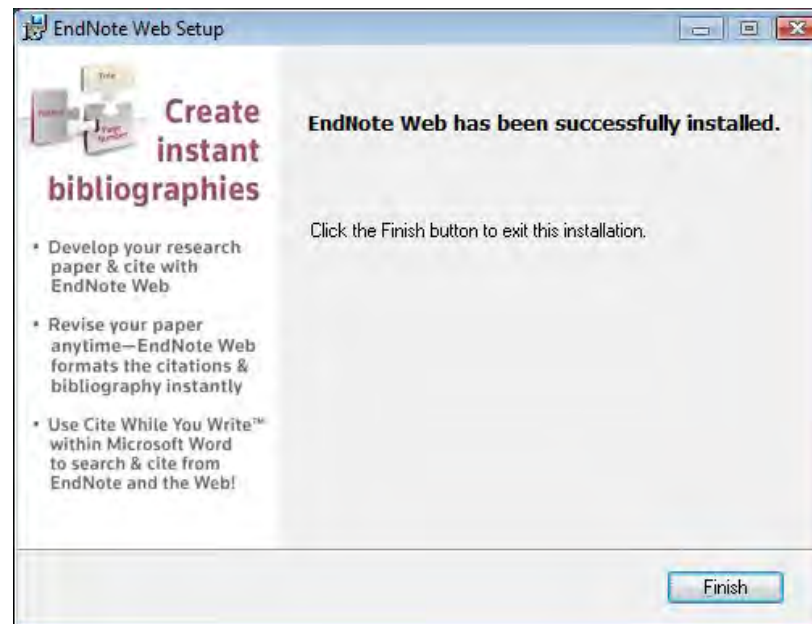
EndNote Web Setup

Create instant bibliographies

• Develop your research paper & cite with EndNote Web

• Revise your paper anytime—EndNote Web formats the citations & bibliography instantly

• Use Cite While You Write™ within Microsoft Word to search & cite from EndNote and the Web!

EndNote Web has been successfully installed.

Click the Finish button to exit this installation.

Finish